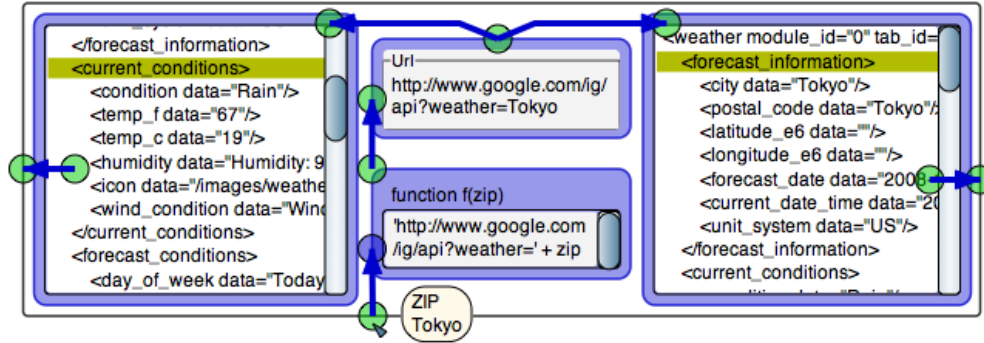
</forecast_information>
<current_conditions>
<condition data="Rain"/>
<temp_f data="67"/>
<temp_c data="19"/>
<humidity data="Humidity: 9
<icon data="/images/weathe
<wind_condition data="Wind
</current_conditions>
<forecast_conditions>
<day_of_week data="Today

Url
http://www.google.com/ig/api?weather=Tokyo

function f(zip)
'http://www.google.com/ig/api?weather=' + zip

ZIP
Tokyo

<weather module_id="0" tab_id=
<forecast_information>
<city data="Tokyo"/>
<postal_code data="Tokyo"/
<latitude_e6 data=""/>
<longitude_e6 data=""/>
<forecast_date data="2008
<current_date_time data="20
<unit_system data="US"/>
</forecast_information>
<current_conditions>